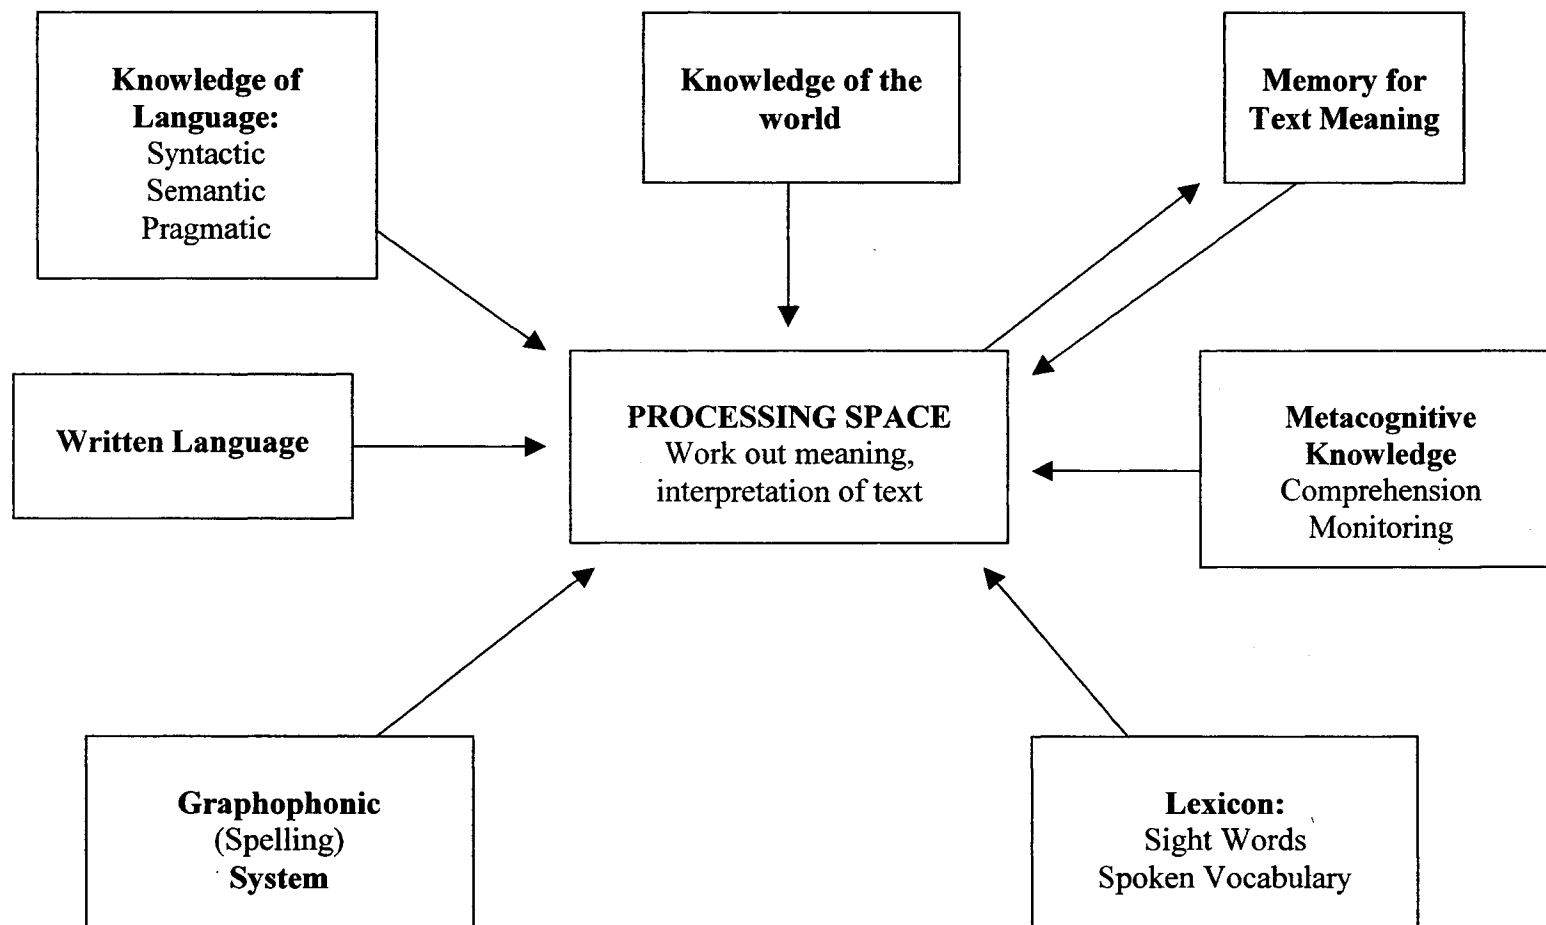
Knowledge of Language:
Syntactic
Semantic
Pragmatic

Knowledge of the world

Memory for Text Meaning

Written Language

PROCESSING SPACE
Work out meaning, interpretation of text

Metacognitive Knowledge
Comprehension Monitoring

Graphophonic
(Spelling)
System

Lexicon:
Sight Words
Spoken Vocabulary